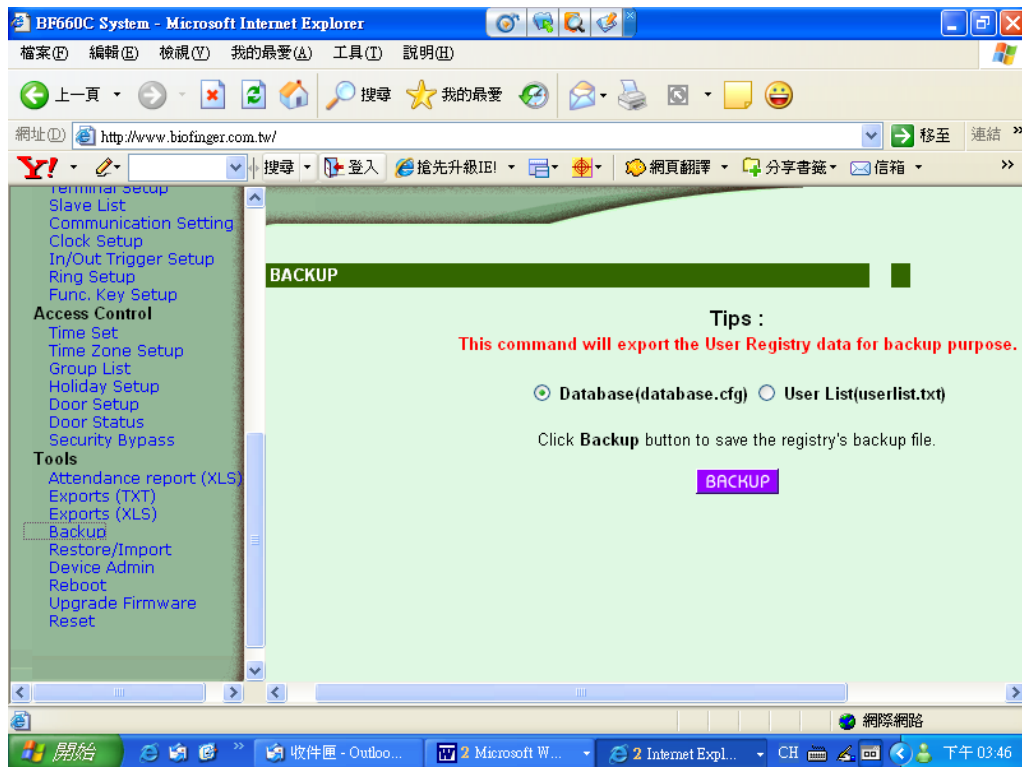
BF660C System - Microsoft Internet Explorer

檔案(F) 編輯(E) 檢視(V) 我的最愛(A) 工具(T) 說明(H)

上一頁 搜尋 我的最愛

網址(D) http://www.biofinger.com.tw/ 移至 連結

搜尋 登入 搶先升級IE! 網頁翻譯 分享書籤 信箱

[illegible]
Slave List
Communication Setting
Clock Setup
In/Out Trigger Setup
Ring Setup
Func. Key Setup
Access Control
Time Set
Time Zone Setup
Group List
Holiday Setup
Door Setup
Door Status
Security Bypass
Tools
Attendance report (XLS)
Exports (TXT)
Exports (XLS)
Backup
Restore/Import
Device Admin
Reboot
Upgrade Firmware
Reset

BACKUP

Tips :

This command will export the User Registry data for backup purpose.

Database(database.cfg) User List(userlist.txt)

Click Backup button to save the registry's backup file.

BACKUP

網際網路

開始 收件匣 - Outloo... 2 Microsoft W... 2 Internet Expl... CH 下午 03:46